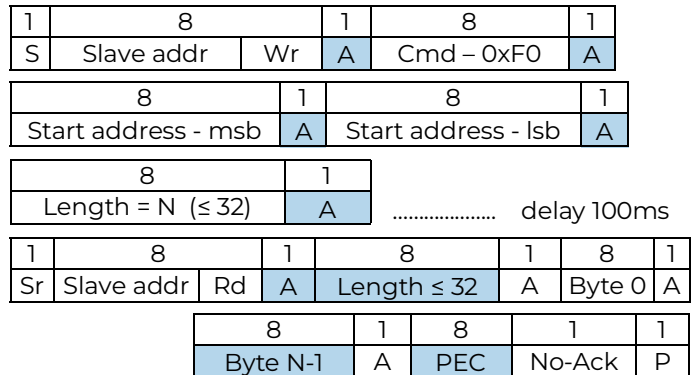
| 1 | 8 | | 1 | 8 | 1 |
|---|---|---|---|---|---|
| S | Slave addr | Wr | A | Cmd – 0xF0 | A |

| 8 | 1 | 8 | 1 |
|---|---|---|---|
| Start address - msb | A | Start address - lsb | A |

| 8 | 1 |
|---|---|
| Length = N (≤ 32) | A |

................... delay 100ms

| 1 | 8 | | 1 | 8 | 1 | 8 | 1 |
|---|---|---|---|---|---|---|---|
| Sr | Slave addr | Rd | A | Length ≤ 32 | A | Byte 0 | A |

| 8 | 1 | 8 | 1 | 1 |
|---|---|---|---|---|
| Byte N-1 | A | PEC | No-Ack | P |